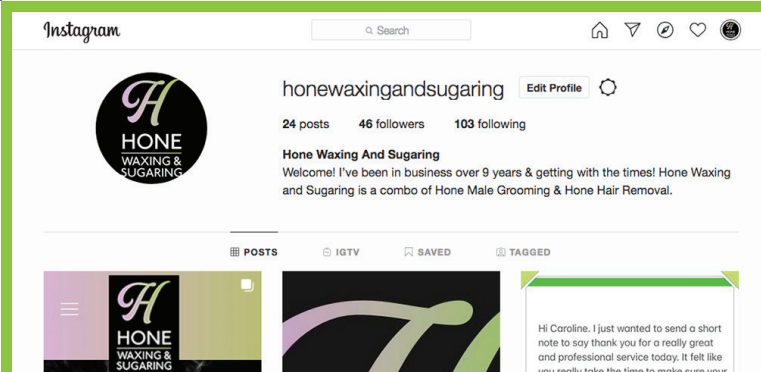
Instagram

Search

H
HONE
WAXING &
SUGARING

honewaxingandsugaring

Edit Profile

24 posts 46 followers 103 following

Hone Waxing And Sugaring

Welcome! I've been in business over 9 years & getting with the times! Hone Waxing and Sugaring is a combo of Hone Male Grooming & Hone Hair Removal.

POSTS IGTV SAVED TAGGED

H
HONE
WAXING &
SUGARING

Hi Caroline. I just wanted to send a short note to say thank you for a really great and professional service today. It felt like you really take the time to make sure your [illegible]